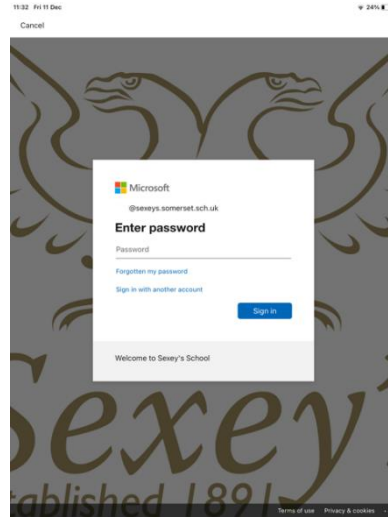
11:32 Fri 11 Dec

24%

Cancel

Microsoft

@sexeys.somerset.sch.uk

Enter password

Password

Forgotten my password

Sign in with another account

Sign in

Welcome to Sexey's School

Sexey'

tablished 1891

Terms of use Privacy & cookies ...